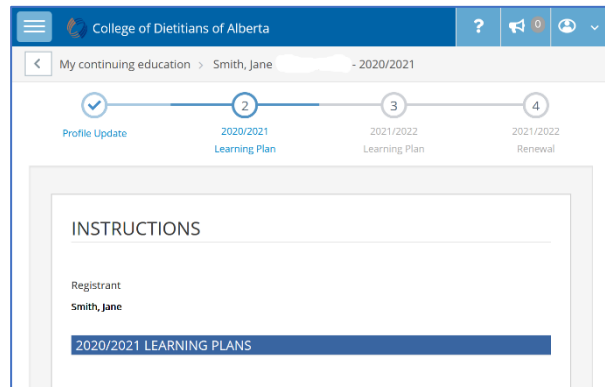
College of Dietitians of Alberta

?

0

My continuing education > Smith, Jane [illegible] - 2020/2021

Profile Update

2

2020/2021 Learning Plan

3

2021/2022 Learning Plan

4

2021/2022 Renewal

INSTRUCTIONS

Registrant

Smith, Jane

2020/2021 LEARNING PLANS